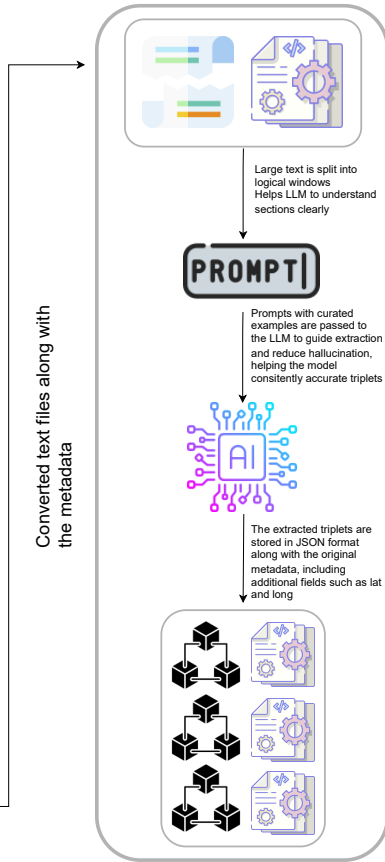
Converted text files along with the metadata

Large text is split into logical windows
Helps LLM to understand sections clearly

PROMPT

Prompts with curated examples are passed to the LLM to guide extraction and reduce hallucination, helping the model consitently accurate triplets

AI

The extracted triplets are stored in JSON format along with the original metadata, including additional fields such as lat and long